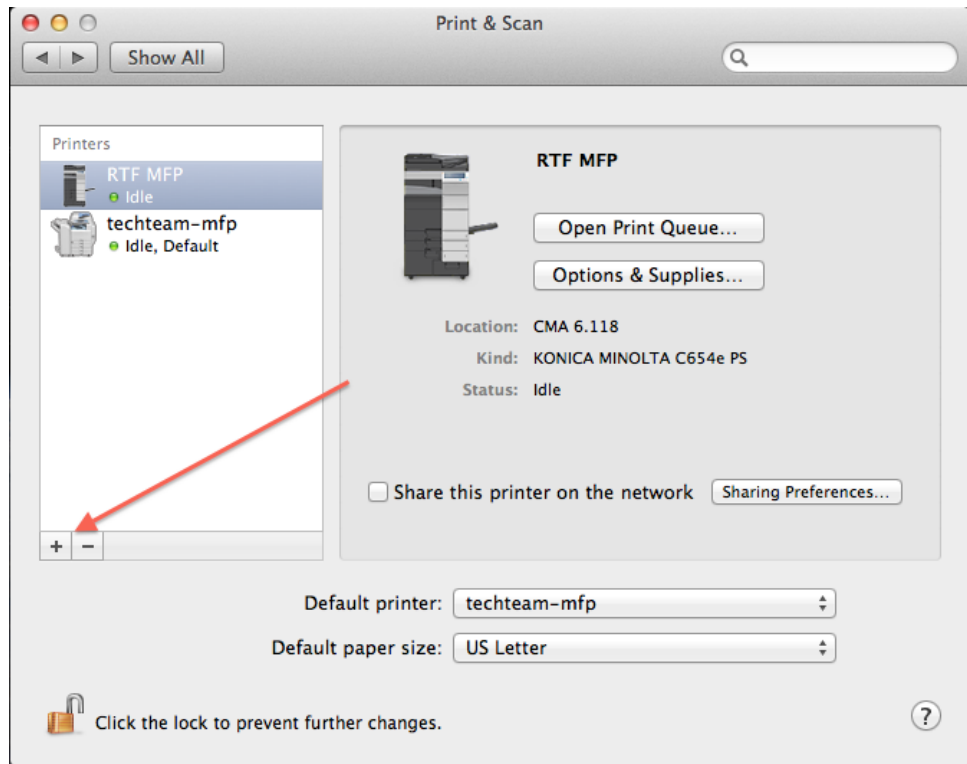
Print & Scan

Show All

Printers

RTF MFP
Idle

techteam-mfp
Idle, Default

+ −

RTF MFP

Open Print Queue...

Options & Supplies...

Location: CMA 6.118

Kind: KONICA MINOLTA C654e PS

Status: Idle

Share this printer on the network

Sharing Preferences...

Default printer: techteam-mfp

Default paper size: US Letter

Click the lock to prevent further changes.

?